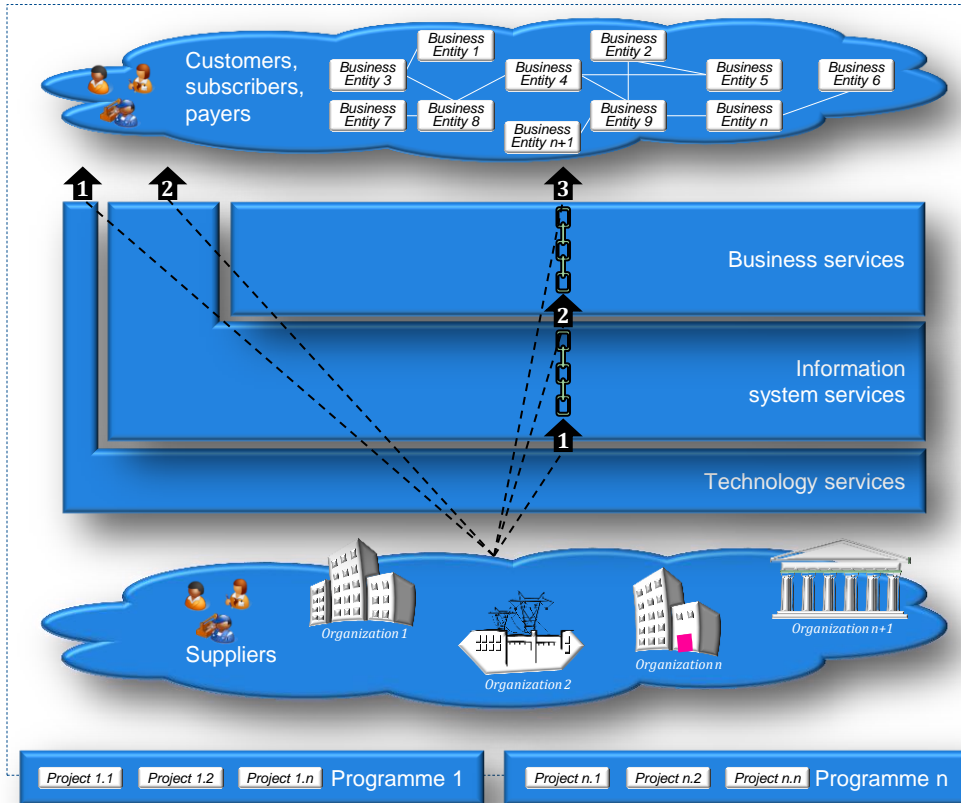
Customers, subscribers, payers

Business Entity 1
Business Entity 2
Business Entity 3
Business Entity 4
Business Entity 5
Business Entity 6
Business Entity 7
Business Entity 8
Business Entity 9
Business Entity n
Business Entity n+1

1
2
3

Business services

2

Information system services

1

Technology services

Organization 1
Organization 2
Organization n
Organization n+1

Suppliers

Project 1.1 Project 1.2 Project 1.n Programme 1

Project n.1 Project n.2 Project n.n Programme n